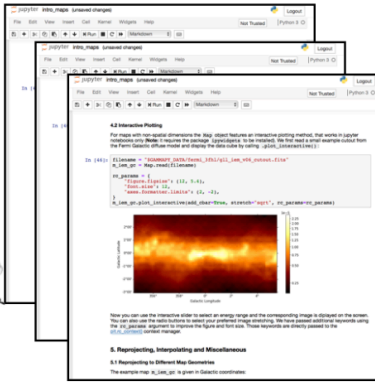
jupyter intro_maps (unsaved changes)
Logout
File Edit View Insert Cell Kernel Widgets Help
Not Trusted
Python 3
Markdown

jupyter intro_maps (unsaved changes)
Logout
File Edit View Insert Cell Kernel Widgets Help
Not Trusted
Python 3

In [

In [

jupyter intro_maps (unsaved changes)
Logout
File Edit View Insert Cell Kernel Widgets Help
Not Trusted
Python 3
Run
Markdown

4.2 Interactive Plotting

For maps with non-spatial dimensions the Map object features an interactive plotting method, that works in jupyter notebooks only (Note: it requires the package ipywidgets to be installed). We first read a small example cutout from the Fermi Galactic diffuse model and display the data cube by calling .plot_interactive():

In [46]: filename = '$GAMMAPY_DATA/fermi_3fhl/gll_iem_v06_cutout.fits'
m_iem_gc = Map.read(filename)

rc_params = {
    'figure.figsize': (12, 5.4),
    'font.size': 12,
    'axes.formatter.limits': (2, -2),
}
m_iem_gc.plot_interactive(add_cbar=True, stretch='sqrt', rc_params=rc_params)

Galactic Latitude
Galactic Longitude

Now you can use the interactive slider to select an energy range and the corresponding image is displayed on the screen. You can also use the radio buttons to select your preferred image stretching. We have passed additional keywords using the rc_params argument to improve the figure and font size. Those keywords are directly passed to the plt.rc_context() context manager.

5. Reprojecting, Interpolating and Miscellaneous

5.1 Reprojecting to Different Map Geometries

The example map m_iem_gc is given in Galactic coordinates: